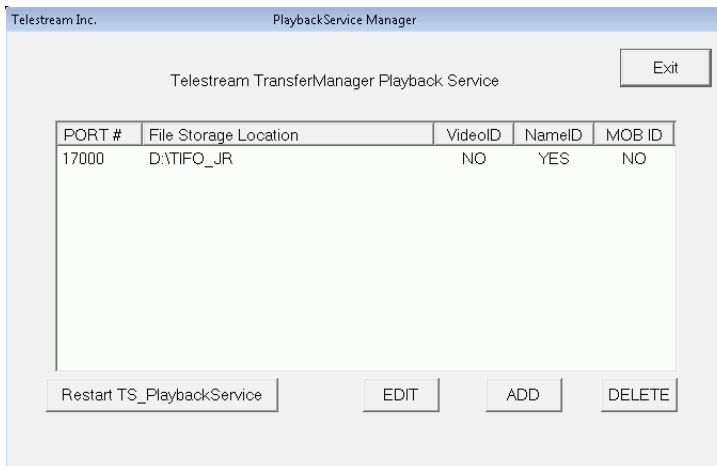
Telestream Inc.

PlaybackService Manager

Exit

Telestream TransferManager Playback Service

| PORT # | File Storage Location | VideoID | NameID | MOB ID |
|---|---|---|---|---|
| 17000 | D:\TIFO_JR | NO | YES | NO |

Restart TS_PlaybackService

EDIT

ADD

DELETE